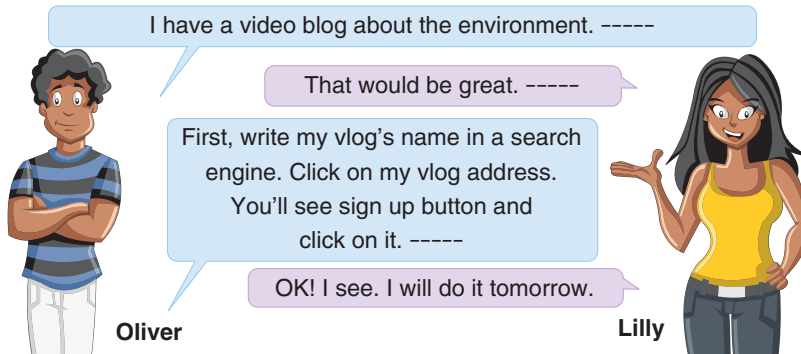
I have a video blog about the environment. -----

That would be great. -----

First, write my vlog's name in a search engine. Click on my vlog address. You'll see sign up button and click on it. -----

OK! I see. I will do it tomorrow.

Oliver

Lilly